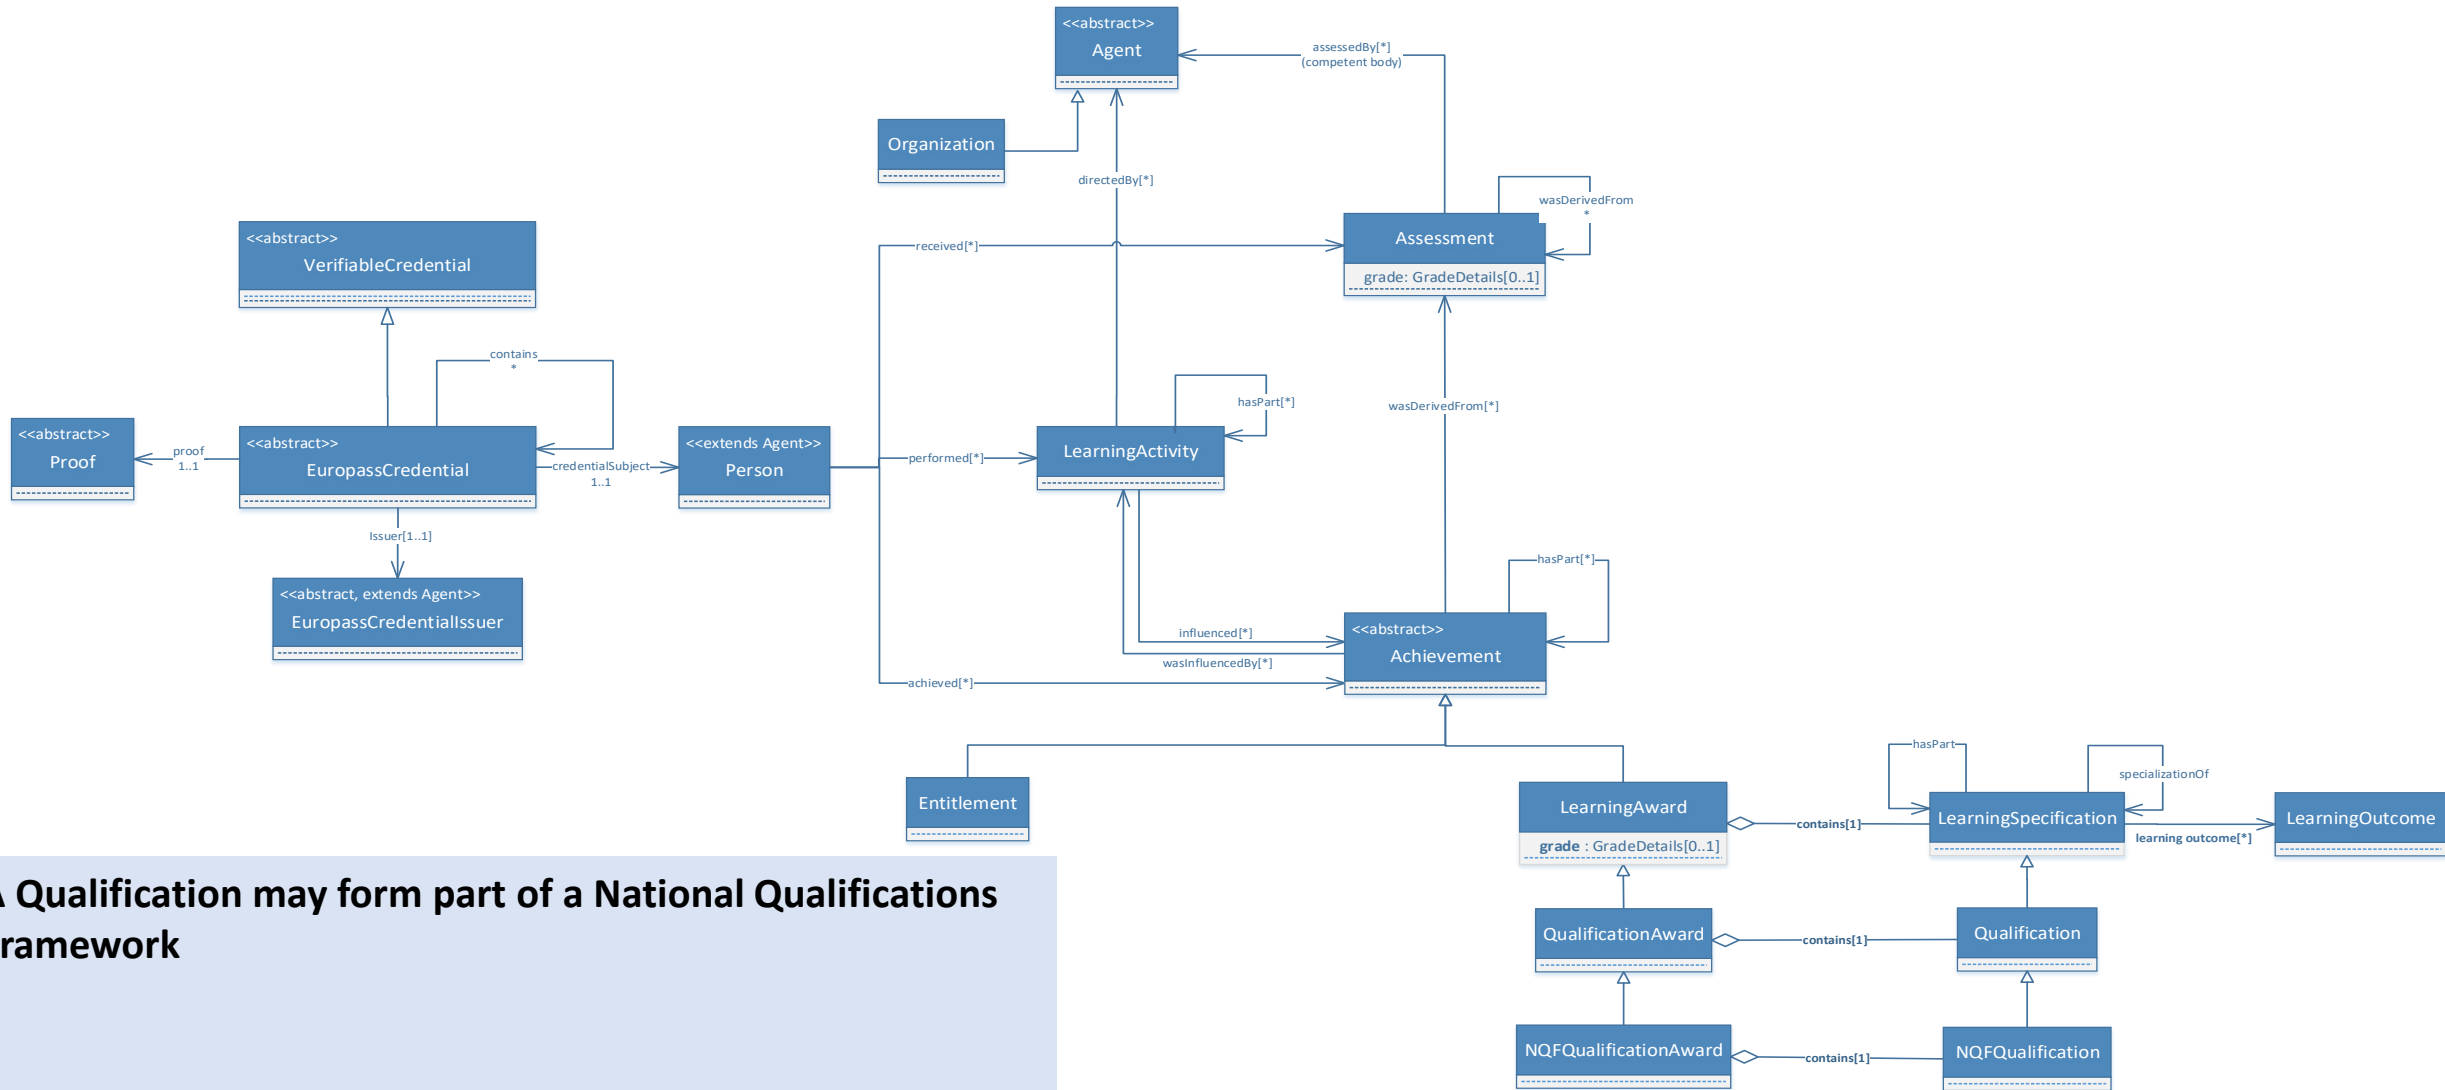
<<abstract>>
Agent

assessedBy[*]
(competent body)

Organization

directedBy[*]

wasDerivedFrom
*

Assessment
grade: GradeDetails[0..1]

received[*]

<<abstract>>
VerifiableCredential

contains
*

hasPart[*]

wasDerivedFrom[*]

<<abstract>>
Proof

proof
1..1

<<abstract>>
EuropassCredential

credentialSubject
1..1

<<extends Agent>>
Person

performed[*]

LearningActivity

Issuer[1..1]

<<abstract, extends Agent>>
EuropassCredentialIssuer

hasPart[*]

influenced[*]

<<abstract>>
Achievement

wasInfluencedBy[*]

achieved[*]

hasPart

specializationOf

Entitlement

LearningAward
grade : GradeDetails[0..1]

contains[1]

LearningSpecification

learning outcome[*]

LearningOutcome

QualificationAward

contains[1]

Qualification

NQFQualificationAward

contains[1]

NQFQualification

A Qualification may form part of a National Qualifications Framework